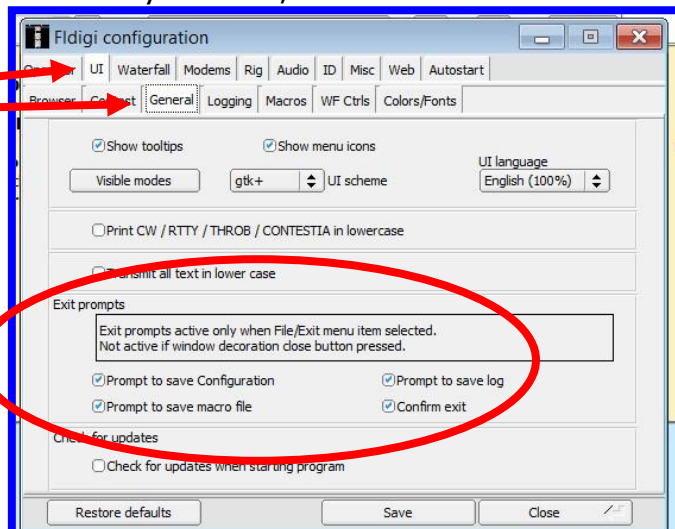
Fldigi configuration

Op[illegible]r UI Waterfall Modems Rig Audio ID Misc Web Autostart

Browser Co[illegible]st General Logging Macros WF Ctrls Colors/Fonts

Show tooltips Show menu icons

UI language

Visible modes gtk+ UI scheme English (100%)

Print CW / RTTY / THROB / CONTESTIA in lowercase

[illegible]ansmit all text in lower case

Exit prompts

Exit prompts active only when File/Exit menu item selected.
Not active if window decoration close button pressed.

Prompt to save Configuration Prompt to save log

Prompt to save macro file Confirm exit

Che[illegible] for updates

Check for updates when starting program

Restore defaults Save Close